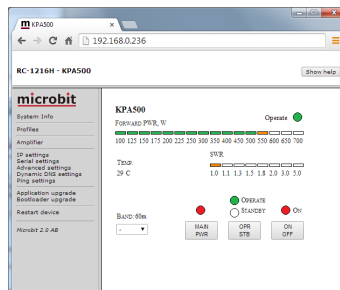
KPA500

192.168.0.236

RC-1216H - KPA500

Show help

microbit

System Info

Profiles

Amplifier

IP settings
Serial settings
Advanced settings
Dynamic DNS settings
Ping settings

Application upgrade
Bootloader upgrade

Restart device

Microbit 2.0 AB

KPA500

Operate

FORWARD PWR, W

100 125 150 175 200 225 250 300 350 400 450 500 550 600 650 700

TEMP.

29 C

SWR.

1.0 1.1 1.3 1.5 1.8 2.0 3.0 5.0

OPERATE

STANDBY

ON

BAND: 60m

-

MAIN PWR

OPR STB

ON OFF